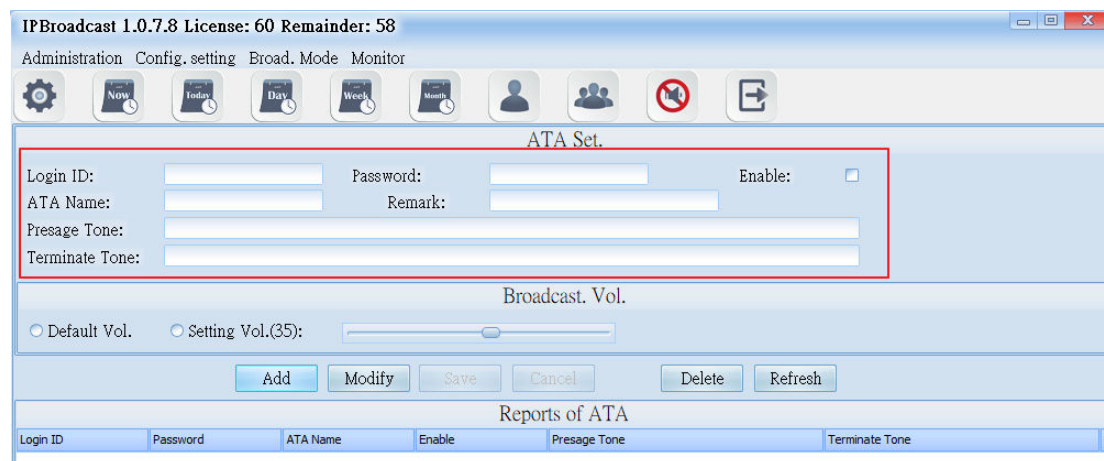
IPBroadcast 1.0.7.8 License: 60 Remainder: 58

Administration Config. setting Broad. Mode Monitor

Now Today Day Week Month

ATA Set.

Login ID: Password: Enable:

ATA Name: Remark:

Presage Tone:

Terminate Tone:

Broadcast. Vol.

Default Vol. Setting Vol.(35):

Add Modify Save Cancel Delete Refresh

Reports of ATA

| Login ID | Password | ATA Name | Enable | Presage Tone | Terminate Tone |
|---|---|---|---|---|---|